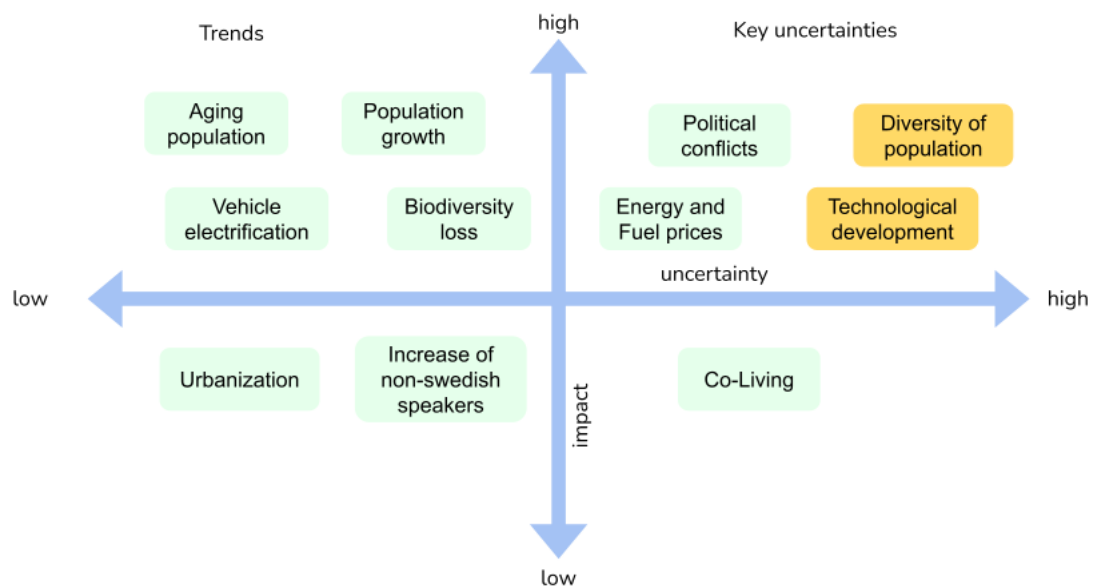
Trends

high

Key uncertainties

Aging population

Population growth

Political conflicts

Diversity of population

Vehicle electrification

Biodiversity loss

Energy and Fuel prices

Technological development

uncertainty

low

high

Urbanization

Increase of non-swedish speakers

Co-Living

impact

low